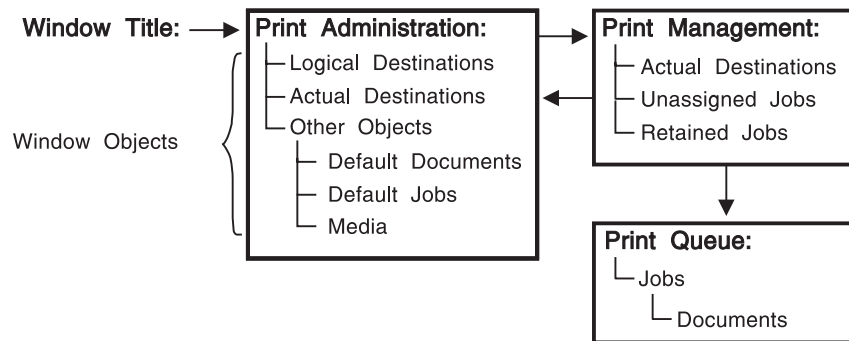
Window Title:

Window Objects

Print Administration:
Logical Destinations
Actual Destinations
Other Objects
Default Documents
Default Jobs
Media

Print Management:
Actual Destinations
Unassigned Jobs
Retained Jobs

Print Queue:
Jobs
Documents